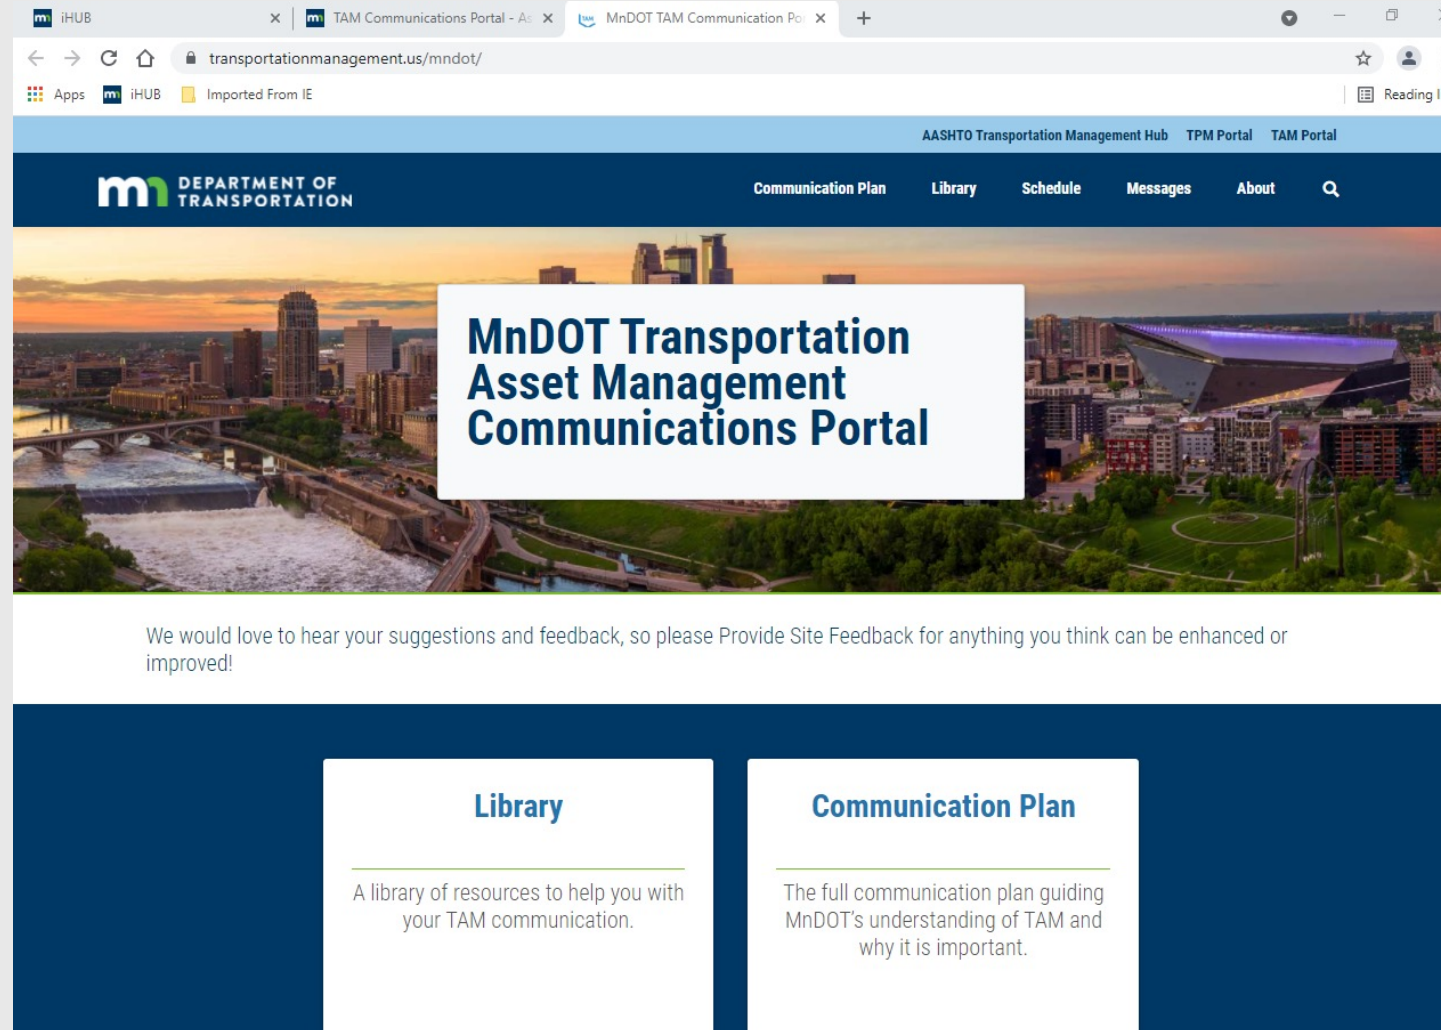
iHUB
TAM Communications Portal - As
MnDOT TAM Communication Po
transportationmanagement.us/mndot/
Apps iHUB Imported From IE
Reading l

AASHTO Transportation Management Hub TPM Portal TAM Portal

DEPARTMENT OF TRANSPORTATION

Communication Plan Library Schedule Messages About

MnDOT Transportation Asset Management Communications Portal

We would love to hear your suggestions and feedback, so please Provide Site Feedback for anything you think can be enhanced or improved!

Library

A library of resources to help you with your TAM communication.

Communication Plan

The full communication plan guiding MnDOT's understanding of TAM and why it is important.